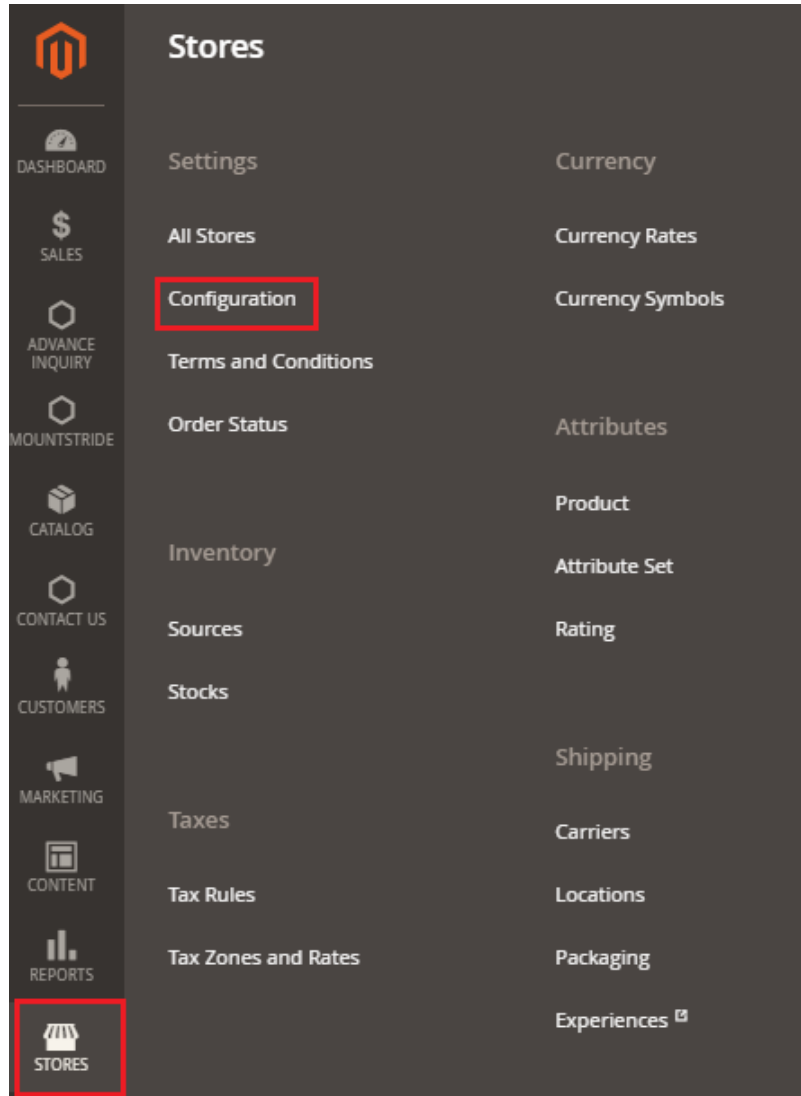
DASHBOARD
$
SALES
ADVANCE INQUIRY
MOUNTSTRIDE
CATALOG
CONTACT US
CUSTOMERS
MARKETING
CONTENT
REPORTS
STORES

Stores

Settings

All Stores

Configuration

Terms and Conditions

Order Status

Inventory

Sources

Stocks

Taxes

Tax Rules

Tax Zones and Rates

Currency

Currency Rates

Currency Symbols

Attributes

Product

Attribute Set

Rating

Shipping

Carriers

Locations

Packaging

Experiences